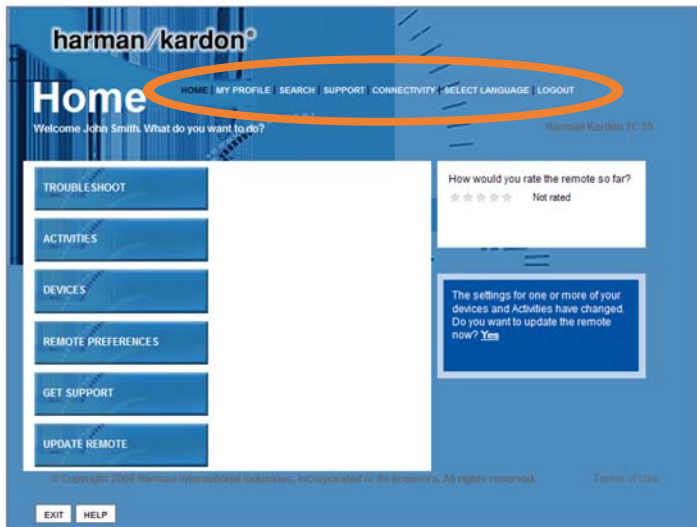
harman/kardon®

Home

HOME | MY PROFILE | SEARCH | SUPPORT | CONNECTIVITY | SELECT LANGUAGE | LOGOUT

Welcome John Smith. What do you want to do?

Harman Kardon TC 30

TROUBLESHOOT

ACTIVITIES

DEVICES

REMOTE PREFERENCES

GET SUPPORT

UPDATE REMOTE

How would you rate the remote so far?

Not rated

The settings for one or more of your devices and Activities have changed. Do you want to update the remote now? Yes

© Copyright 2006 Harman International Industries, Incorporated or its licensors. All rights reserved.

Terms of Use

EXIT

HELP